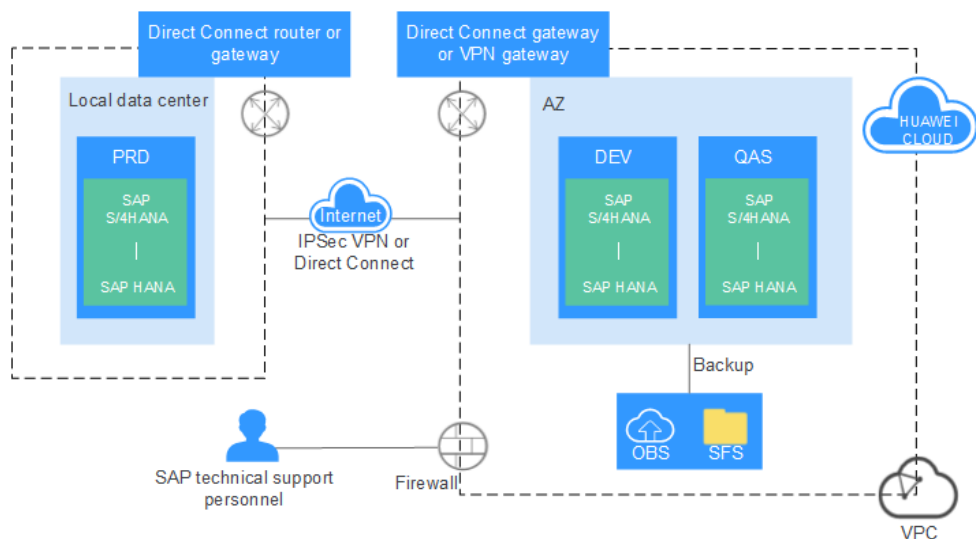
Direct Connect router or gateway

Direct Connect gateway or VPN gateway

Local data center

PRD

SAP S/4HANA

SAP HANA

Internet

IPSec VPN or Direct Connect

AZ

DEV

SAP S/4HANA

SAP HANA

QAS

SAP S/4HANA

SAP HANA

HUAWEI CLOUD

Backup

OBS

SFS

SAP technical support personnel

Firewall

VPC